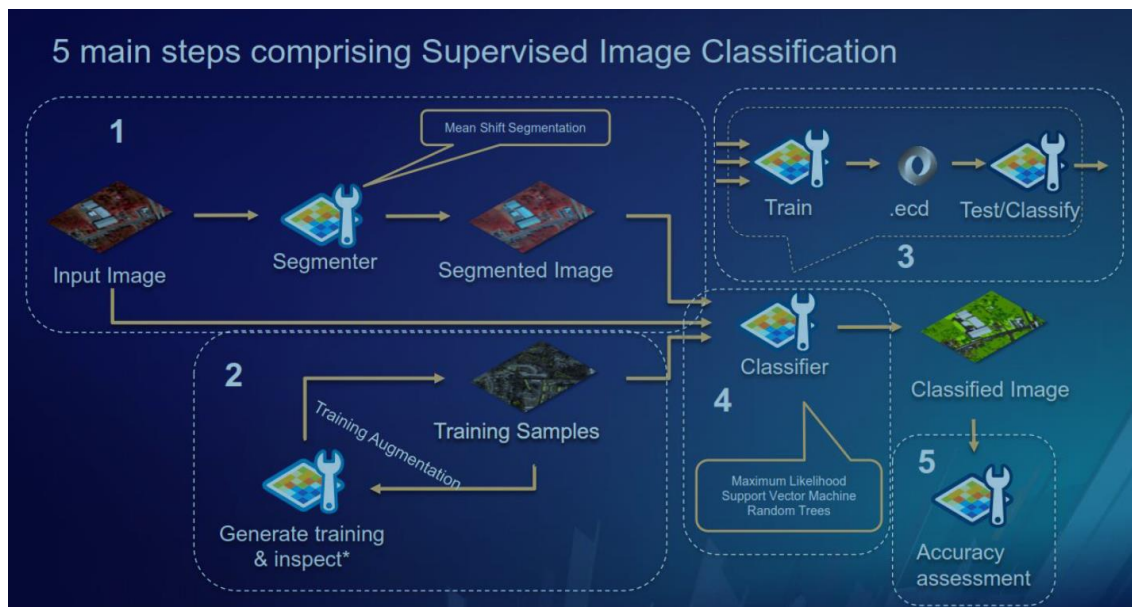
5 main steps comprising Supervised Image Classification

1

Mean Shift Segmentation

Input Image

Segmenter

Segmented Image

Train

.ecd

Test/Classify

3

2

Training Augmentation

Training Samples

Generate training & inspect*

Classifier

4

Maximum Likelihood
Support Vector Machine
Random Trees

Classified Image

5

Accuracy assessment